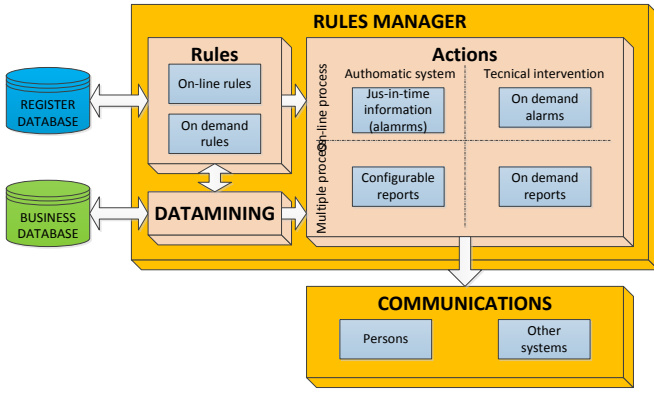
RULES MANAGER

REGISTER DATABASE

BUSINESS DATABASE

Rules

On-line rules

On demand rules

DATAMINING

Actions

Authomatic system

Tecnical intervention

On-line process

Multiple process

Jus-in-time information (alamrms)

On demand alarms

Configurable reports

On demand reports

COMMUNICATIONS

Persons

Other systems